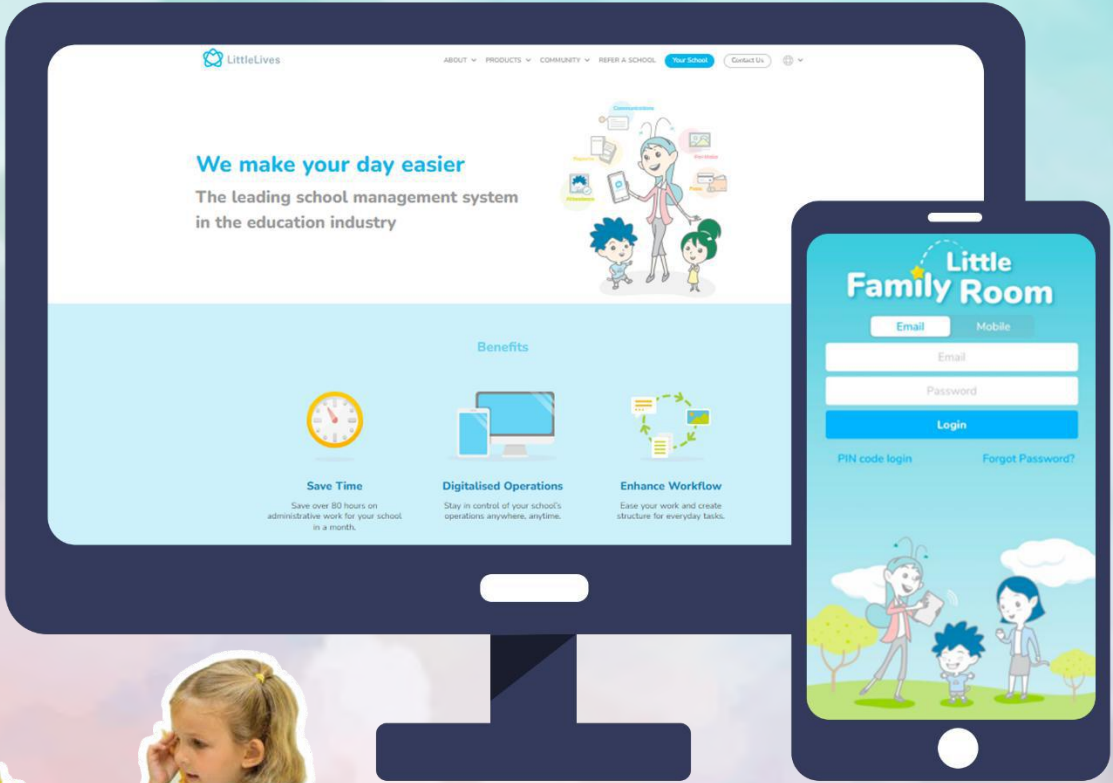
LittleLives

ABOUT PRODUCTS COMMUNITY REFER A SCHOOL Your School Contact Us

Communications
Reports
Portfolio
Attendance
Fees

We make your day easier

The leading school management system in the education industry

Benefits

Save Time
Save over 80 hours on administrative work for your school in a month.

Digitalised Operations
Stay in control of your school's operations anywhere, anytime.

Enhance Workflow
Ease your work and create structure for everyday tasks.

Little Family Room

Email Mobile

Email

Password

Login

PIN code login

Forgot Password?